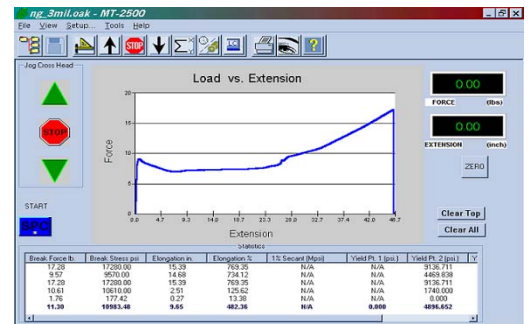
ng_3mil.oak - MT-2500

File View Setup... Tools Help

Jog Cross Head

STOP

START

Load vs. Extension

Force

20
15
10
5
0

0.0 4.7 9.4 14.0 18.7 23.3 28.0 32.7 37.4 42.0 46.7

Extension

0.00
FORCE (lbs)

0.00
EXTENSION (inch)

ZERO

Clear Top

Clear All

Statistics

| Break Force lb. | Break Stress psi | Elongation in. | Elongation % | 1% Secant (Mpsi) | Yield Pt. 1 (psi) | Yield Pt. 2 (psi) | Y |
|---|---|---|---|---|---|---|---|
| 17.28 | 17280.00 | 15.39 | 769.35 | N/A | N/A | 9136.711 | |
| 9.57 | 9570.00 | 14.68 | 734.12 | N/A | N/A | 4469.838 | |
| 17.28 | 17280.00 | 15.39 | 769.35 | N/A | N/A | 9136.711 | |
| 10.61 | 10610.00 | 2.51 | 125.62 | N/A | N/A | 1740.000 | |
| 1.76 | 177.42 | 0.27 | 13.30 | N/A | N/A | 0.000 | |
| 11.30 | 10983.48 | 9.65 | 482.36 | N/A | 0.000 | 4896.652 | |